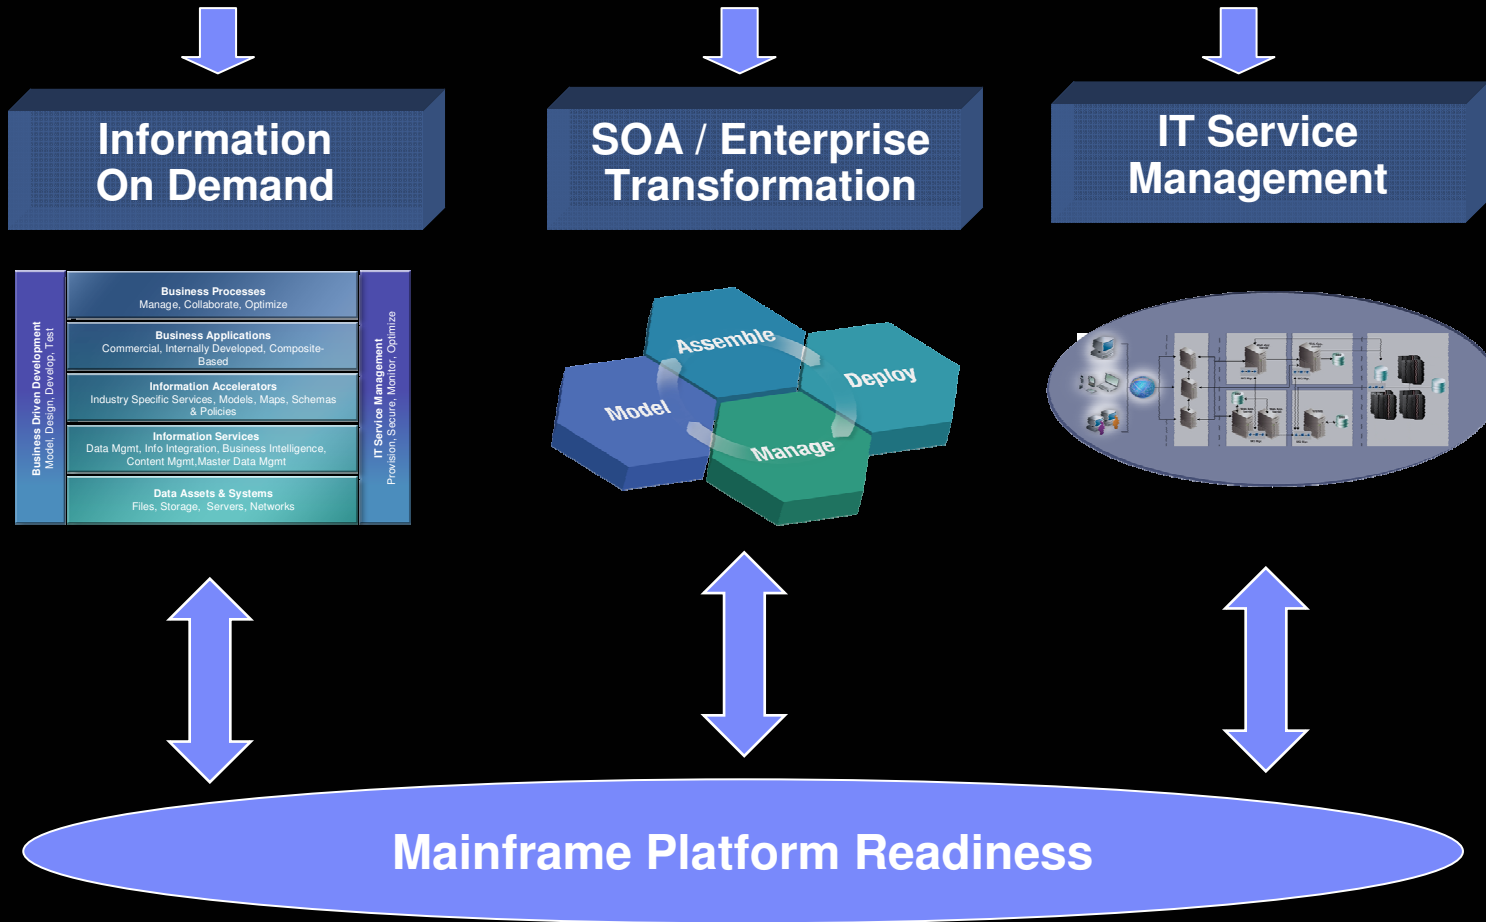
Information On Demand

SOA / Enterprise Transformation

IT Service Management

Business Driven Development
Model, Design, Develop, Test

Business Processes
Manage, Collaborate, Optimize

Business Applications
Commercial, Internally Developed, Composite-Based

Information Accelerators
Industry Specific Services, Models, Maps, Schemas & Policies

Information Services
Data Mgmt, Info Integration, Business Intelligence, Content Mgmt,Master Data Mgmt

Data Assets & Systems
Files, Storage, Servers, Networks

IT Service Management
Provision, Secure, Monitor, Optimize

Assemble

Deploy

Model

Manage

Mainframe Platform Readiness